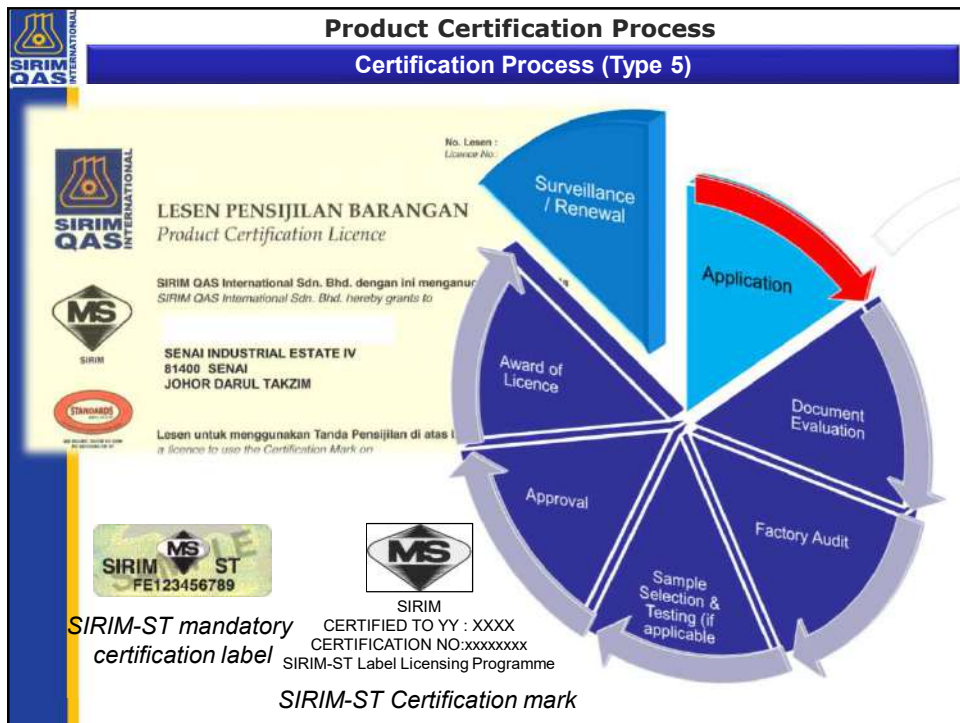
SIRIM QAS INTERNATIONAL

Product Certification Process

Certification Process (Type 5)

SIRIM QAS INTERNATIONAL

LESEN PENSIJILAN BARANGAN
Product Certification Licence

No. Lesen :
Licence No:

SIRIM QAS International Sdn. Bhd. dengan ini menganu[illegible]
SIRIM QAS International Sdn. Bhd. hereby grants to

MS
SIRIM

SENAI INDUSTRIAL ESTATE IV
81400 SENAI
JOHOR DARUL TAKZIM

STANDARDS

Lesen untuk menggunakan Tanda Pensijilan di atas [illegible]
a licence to use the Certification Mark on

Surveillance / Renewal

Application

Document Evaluation

Factory Audit

Sample Selection & Testing (if applicable)

Approval

Award of Licence

MS
SIRIM ST
FE123456789

SIRIM-ST mandatory certification label

MS
SIRIM
CERTIFIED TO YY : XXXX
CERTIFICATION NO:xxxxxxxx
SIRIM-ST Label Licensing Programme

SIRIM-ST Certification mark